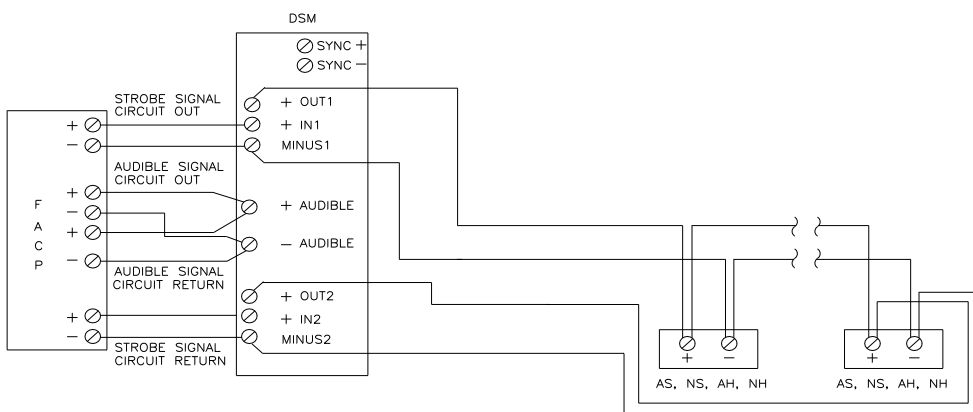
DSM

SYNC +
SYNC −

STROBE SIGNAL CIRCUIT OUT

+ OUT1
+ IN1
MINUS1

F
A
C
P

+
−

AUDIBLE SIGNAL CIRCUIT OUT

+
−
+
−

+ AUDIBLE
− AUDIBLE

AUDIBLE SIGNAL CIRCUIT RETURN

+ OUT2
+ IN2
MINUS2

+
−

STROBE SIGNAL CIRCUIT RETURN

+ −
AS, NS, AH, NH

+ −
AS, NS, AH, NH